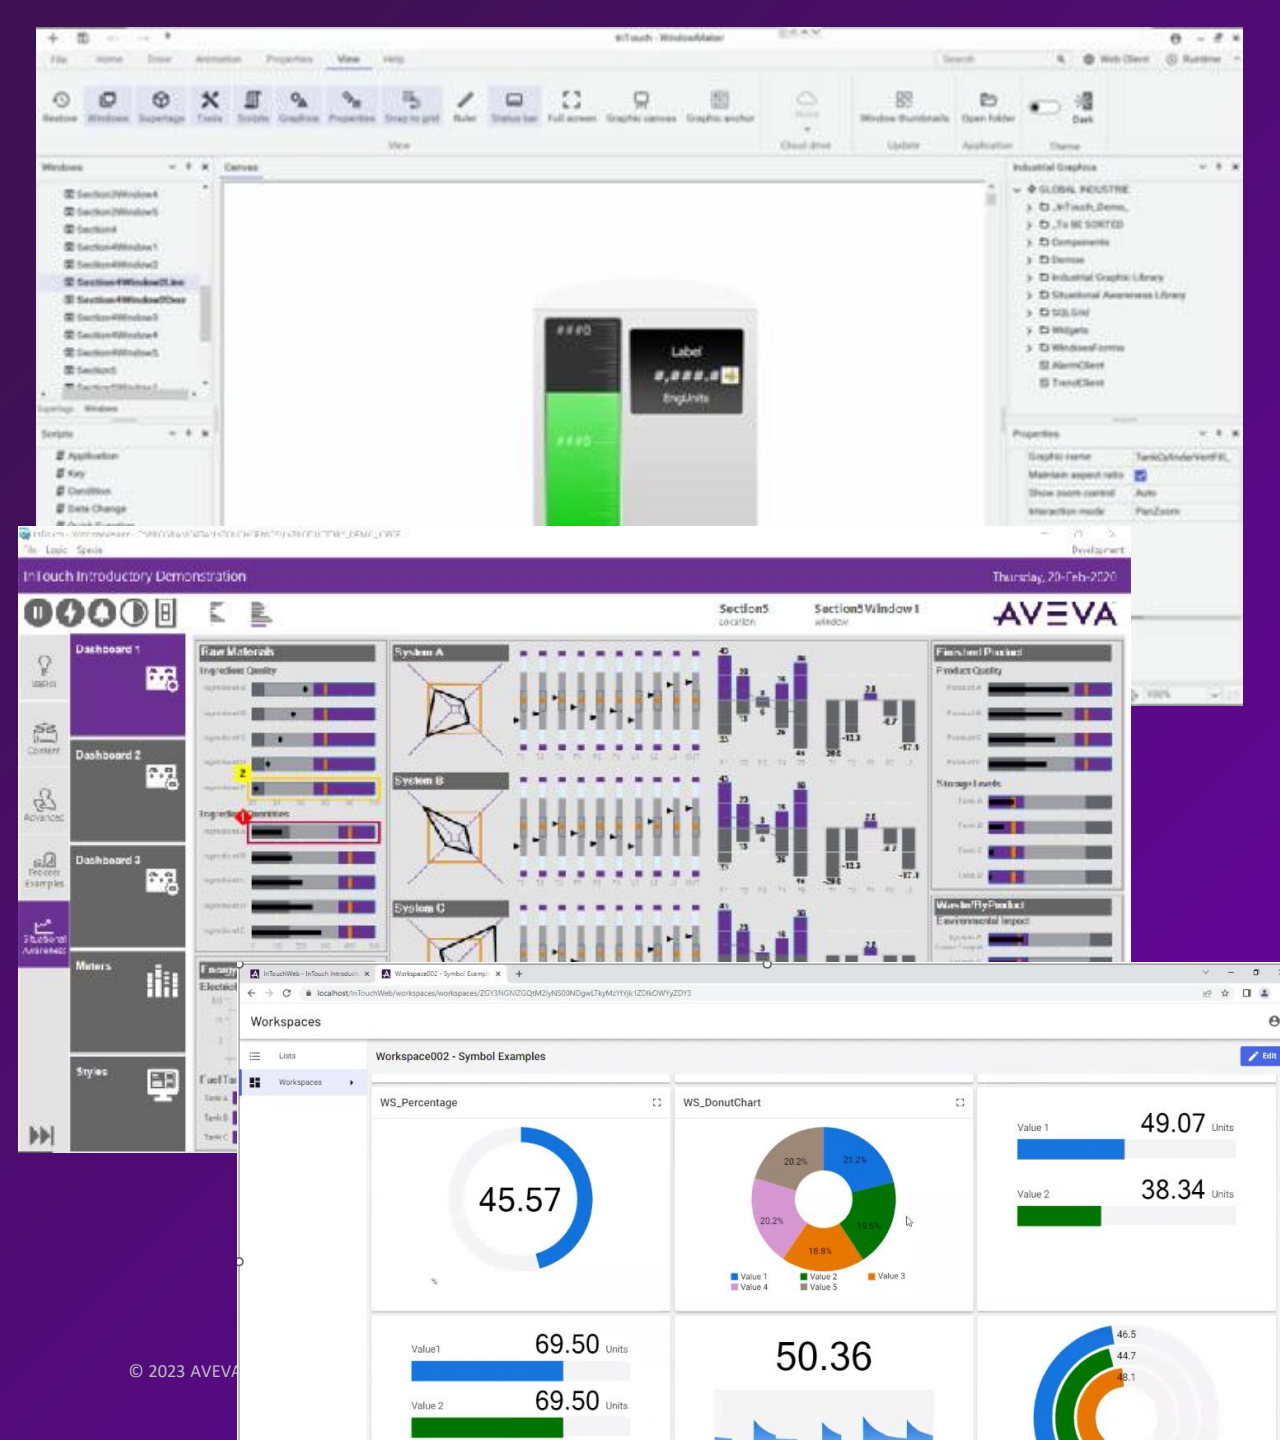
InTouch - WindowMaker

File Home Draw Animation Properties View Help

Restore Windows Supertags Tools Toolsets Graphics Properties Snap to grid Ruler Status bar Full screen Graphic canvas Graphic anchor Window thumbnails Open folder Dark

View Cloud drive Update Application Theme

Windows Canvas Industrial Graphics

Section2Window4
Section2Window5
Section4
Section4Window1
Section4Window2
Section4Window3
Section4Window4
Section4Window5
Section5

GLOBAL INDUSTRIE
_InTouch_Demo_
_To BE SORTED
Components
Demos
Industrial Graphic Library
Situational Awareness Library
SQLGrid
Widgets
WindowsForms
AlarmClient
TrendClient

Label
EngUnits

Scripts
Application
Key
Condition
Data Change

Properties
Graphic name
Maintain aspect ratio
Show zoom control Auto
Interaction mode PanZoom

InTouch Introductory Demonstration
Thursday, 20-Feb-2020

Section5
Section5 Window1
window
AVEVA

Dashboard 1
Dashboard 2
Dashboard 3
Meters
Styles

Raw Materials
Ingredient Quality
System A
System B
System C
Finished Product
Product Quality
Storage Levels
Waste/ByProduct
Environmental Impact
Energy
Electrical

Workspaces
Lists
Workspaces
Workspace002 - Symbol Examples
Edit

WS_Percentage
45.57
%

WS_DonutChart
20.2% 21.2% 20.2% 19.6% 18.8%
Value 1 Value 2 Value 3 Value 4 Value 5

Value 1 49.07 Units
Value 2 38.34 Units

Value1 69.50 Units
Value 2 69.50 Units

50.36

46.5
44.7
48.1

© 2023 AVEVA